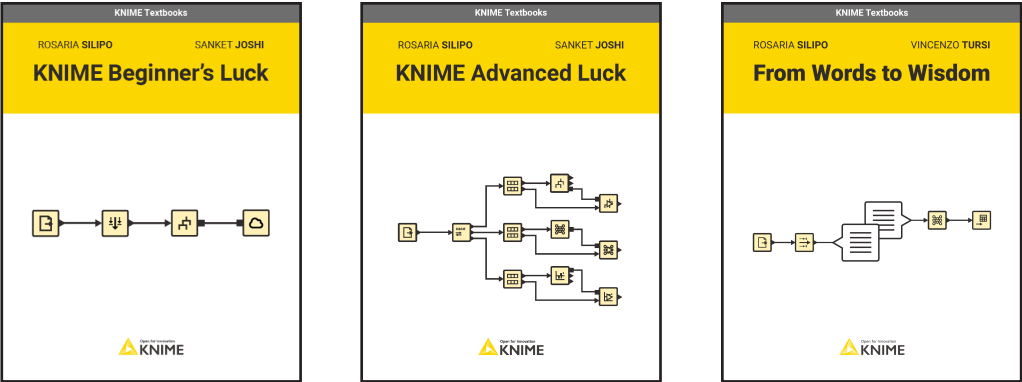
KNIME Textbooks

ROSARIA SILIPO SANKET JOSHI

KNIME Beginner's Luck

Open for Innovation
KNIME

KNIME Textbooks

ROSARIA SILIPO SANKET JOSHI

KNIME Advanced Luck

Open for Innovation
KNIME

KNIME Textbooks

ROSARIA SILIPO VINCENZO TURSI

From Words to Wisdom

Open for Innovation
KNIME